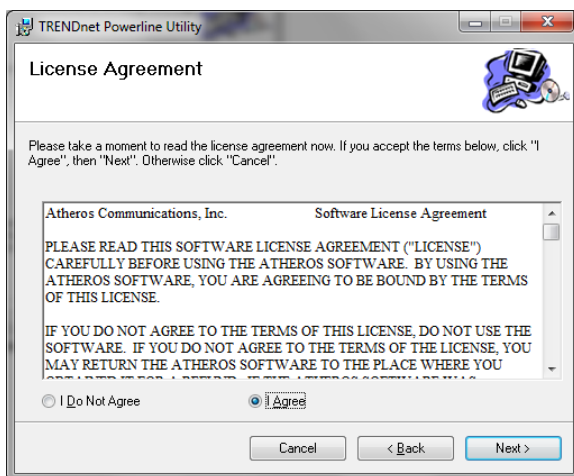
TRENDnet Powerline Utility

License Agreement

Please take a moment to read the license agreement now. If you accept the terms below, click "I Agree", then "Next". Otherwise click "Cancel".

Atheros Communications, Inc. Software License Agreement

PLEASE READ THIS SOFTWARE LICENSE AGREEMENT ("LICENSE") CAREFULLY BEFORE USING THE ATHEROS SOFTWARE. BY USING THE ATHEROS SOFTWARE, YOU ARE AGREEING TO BE BOUND BY THE TERMS OF THIS LICENSE.

IF YOU DO NOT AGREE TO THE TERMS OF THIS LICENSE, DO NOT USE THE SOFTWARE. IF YOU DO NOT AGREE TO THE TERMS OF THE LICENSE, YOU MAY RETURN THE ATHEROS SOFTWARE TO THE PLACE WHERE YOU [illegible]

I Do Not Agree

I Agree

Cancel

< Back

Next >